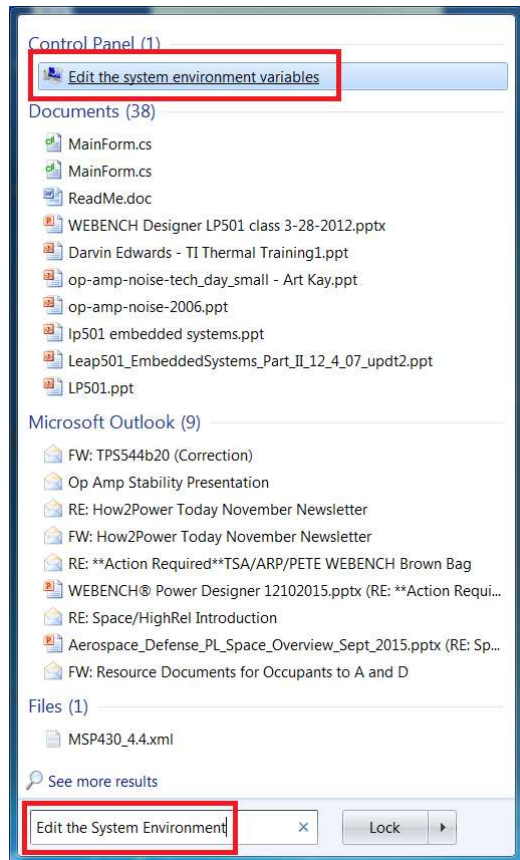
Control Panel (1)

Edit the system environment variables

Documents (38)

MainForm.cs

MainForm.cs

ReadMe.doc

WEBENCH Designer LP501 class 3-28-2012.pptx

Darvin Edwards - TI Thermal Training1.ppt

op-amp-noise-tech_day_small - Art Kay.ppt

op-amp-noise-2006.ppt

lp501 embedded systems.ppt

Leap501_EmbeddedSystems_Part_II_12_4_07_updt2.ppt

LP501.ppt

Microsoft Outlook (9)

FW: TPS544b20 (Correction)

Op Amp Stability Presentation

RE: How2Power Today November Newsletter

FW: How2Power Today November Newsletter

RE: **Action Required**TSA/ARP/PETE WEBENCH Brown Bag

WEBENCH® Power Designer 12102015.pptx (RE: **Action Requi...

RE: Space/HighRel Introduction

Aerospace_Defense_PL_Space_Overview_Sept_2015.pptx (RE: Sp...

FW: Resource Documents for Occupants to A and D

Files (1)

MSP430_4.4.xml

See more results

Edit the System Environment ×

Lock